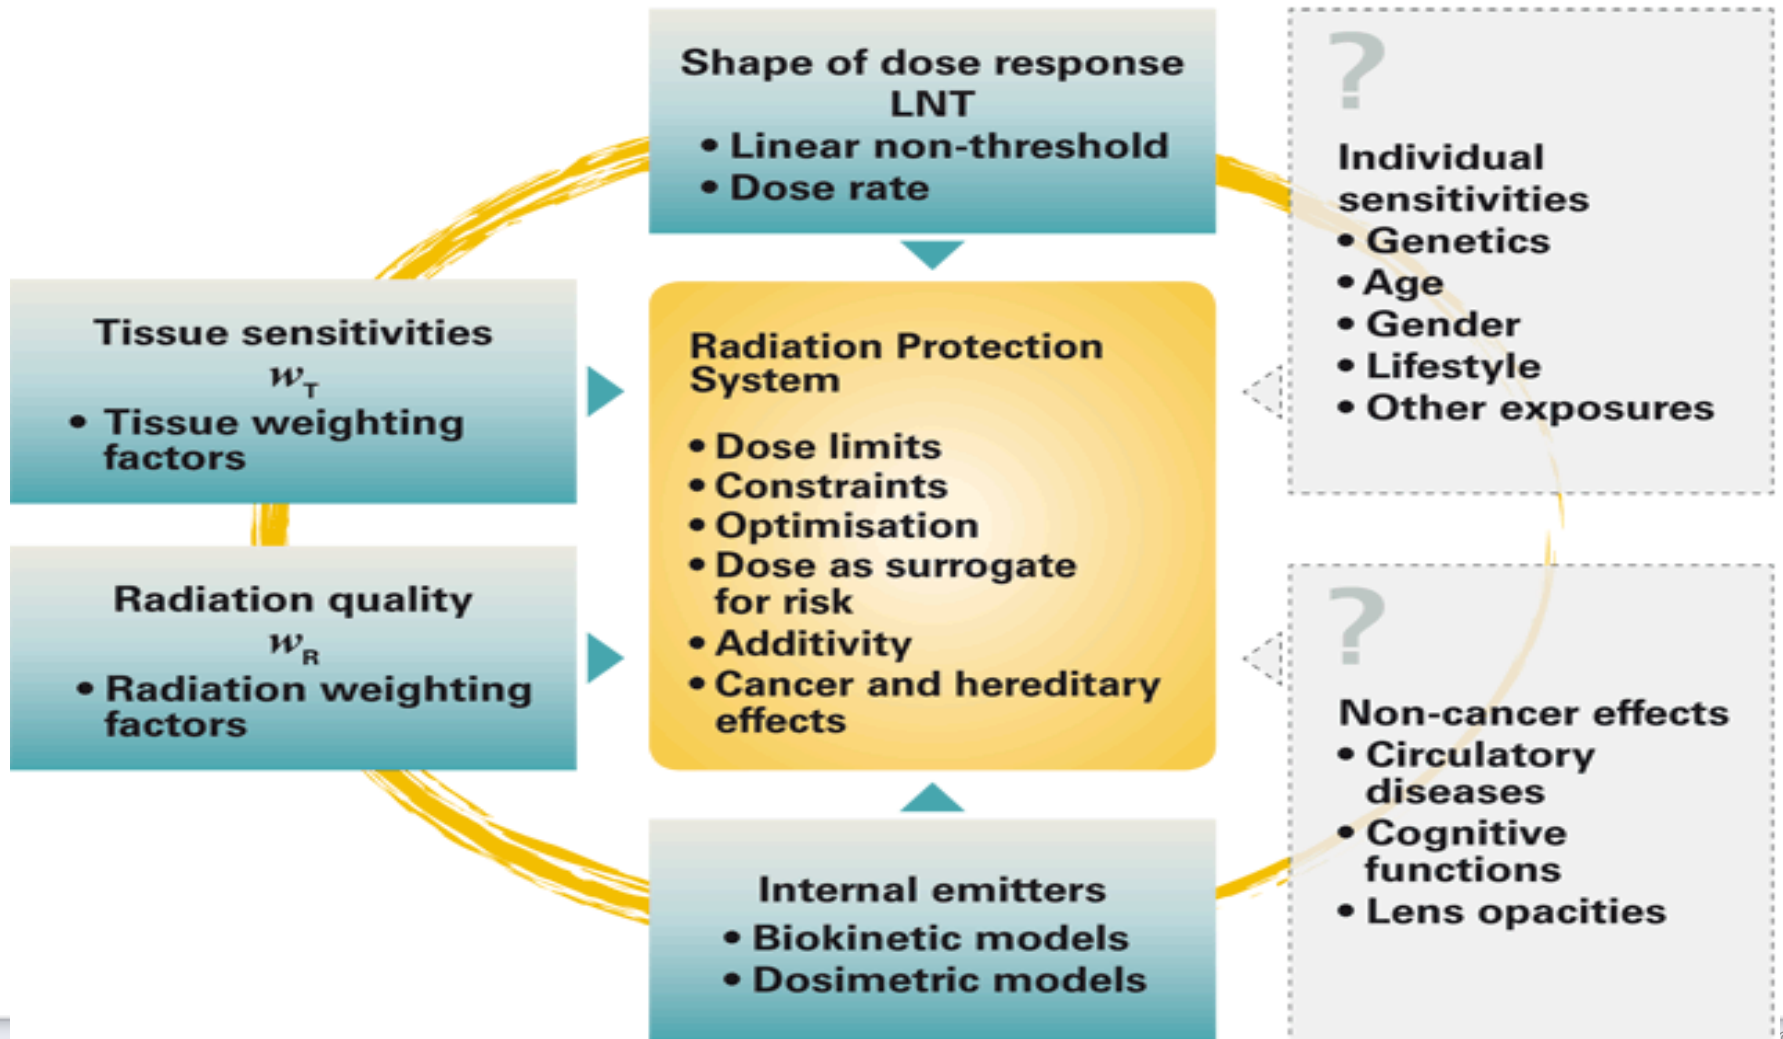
Shape of dose response
LNT
• Linear non-threshold
• Dose rate

?

Individual sensitivities
• Genetics
• Age
• Gender
• Lifestyle
• Other exposures

Tissue sensitivities
$w_T$
• Tissue weighting factors

Radiation Protection System

• Dose limits
• Constraints
• Optimisation
• Dose as surrogate for risk
• Additivity
• Cancer and hereditary effects

Radiation quality
$w_R$
• Radiation weighting factors

?

Non-cancer effects
• Circulatory diseases
• Cognitive functions
• Lens opacities

Internal emitters
• Biokinetic models
• Dosimetric models